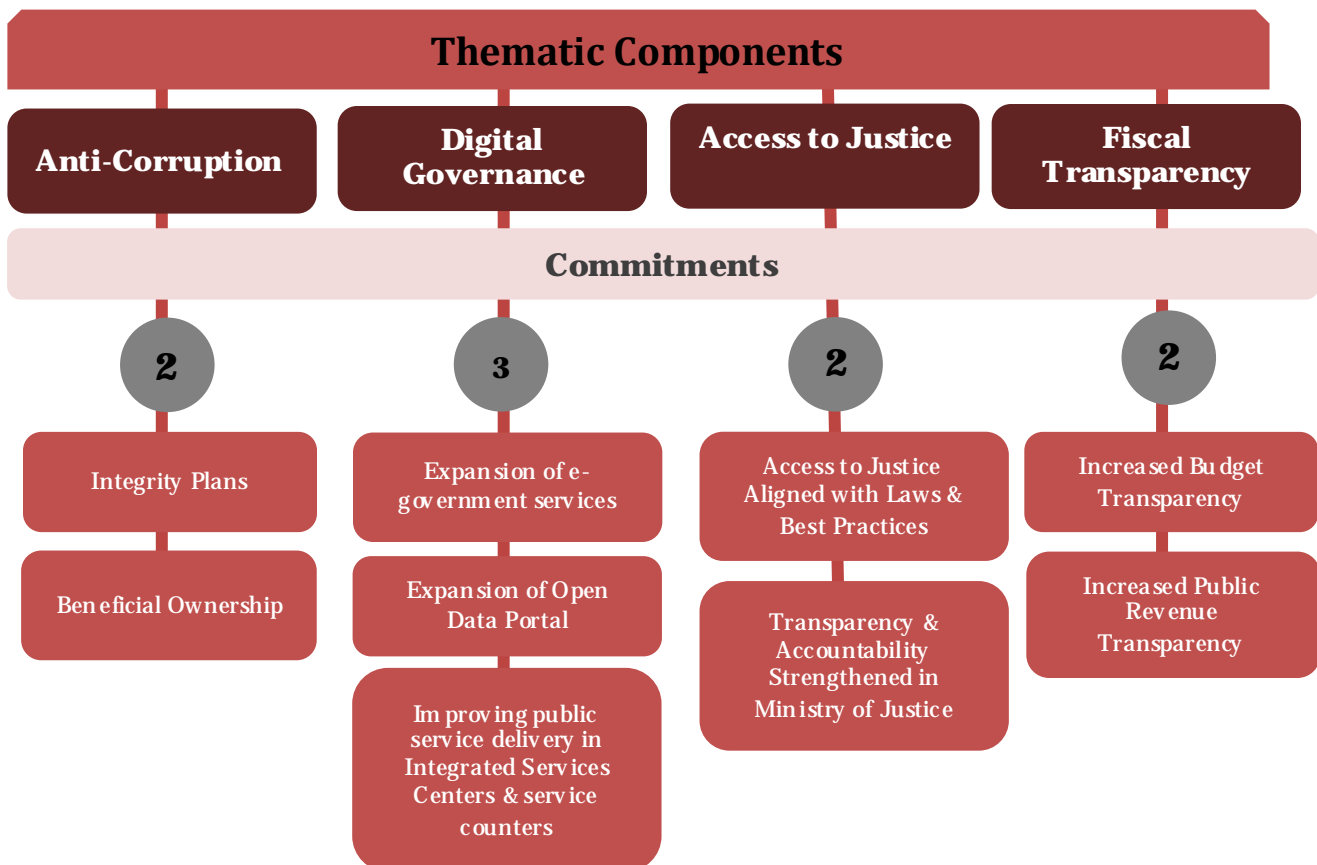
Thematic Components

Anti-Corruption

Digital Governance

Access to Justice

Fiscal Transparency

Commitments

2

3

2

2

Integrity Plans

Beneficial Ownership

Expansion of e-government services

Expansion of Open Data Portal

Improving public service delivery in Integrated Services Centers & service counters

Access to Justice Aligned with Laws & Best Practices

Transparency & Accountability Strengthened in Ministry of Justice

Increased Budget Transparency

Increased Public Revenue Transparency